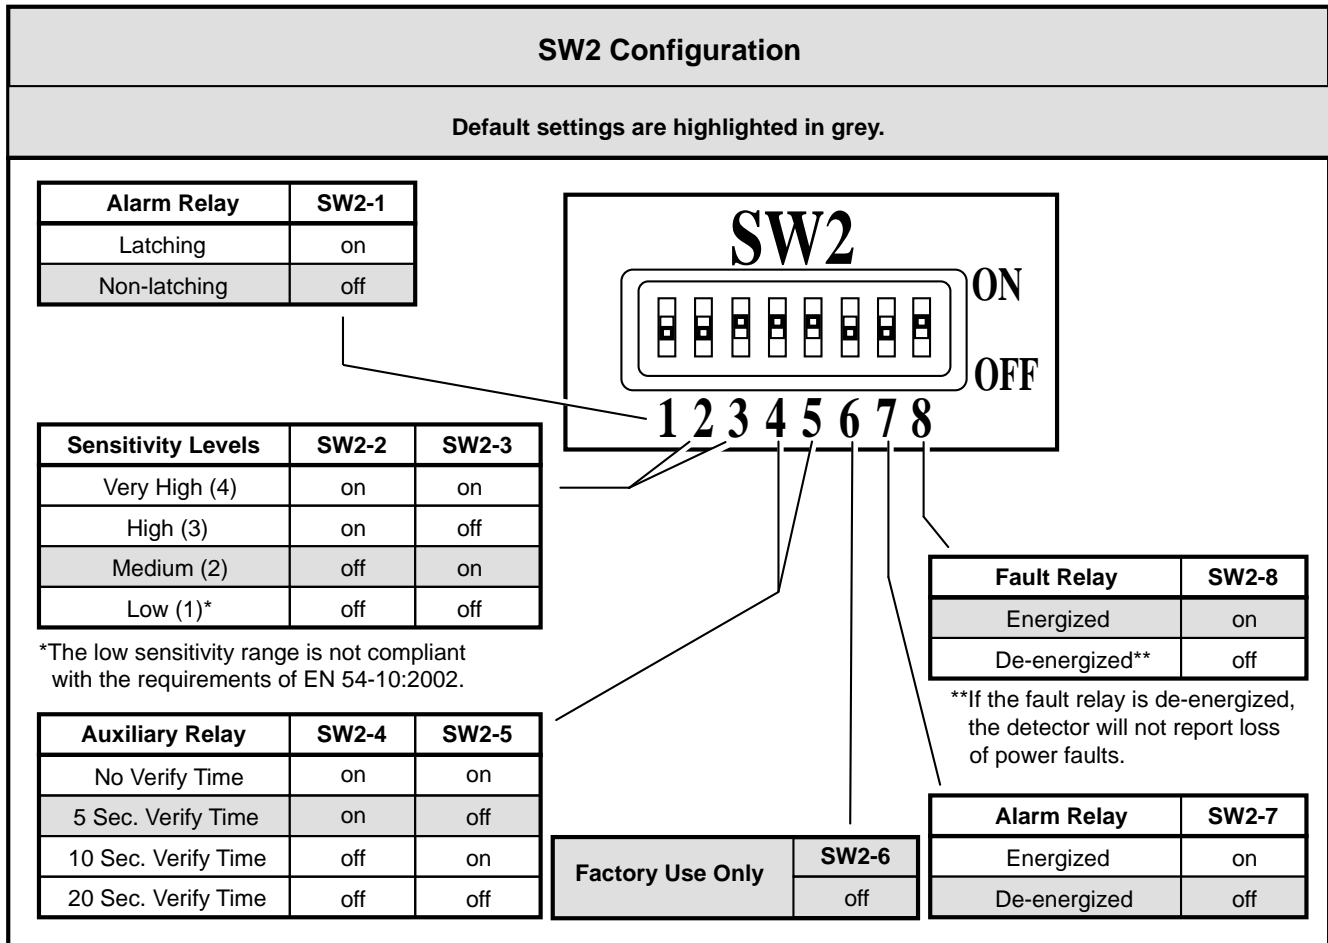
SW2 Configuration

Default settings are highlighted in grey.

| Alarm Relay | SW2-1 |
|---|---|
| Latching | on |
| Non-latching | off |

SW2

ON

OFF

1 2 3 4 5 6 7 8

| Sensitivity Levels | SW2-2 | SW2-3 |
|---|---|---|
| Very High (4) | on | on |
| High (3) | on | off |
| Medium (2) | off | on |
| Low (1)* | off | off |

*The low sensitivity range is not compliant with the requirements of EN 54-10:2002.

| Fault Relay | SW2-8 |
|---|---|
| Energized | on |
| De-energized** | off |

**If the fault relay is de-energized, the detector will not report loss of power faults.

| Auxiliary Relay | SW2-4 | SW2-5 |
|---|---|---|
| No Verify Time | on | on |
| 5 Sec. Verify Time | on | off |
| 10 Sec. Verify Time | off | on |
| 20 Sec. Verify Time | off | off |

| Factory Use Only | SW2-6 |
|---|---|
| | off |

| Alarm Relay | SW2-7 |
|---|---|
| Energized | on |
| De-energized | off |